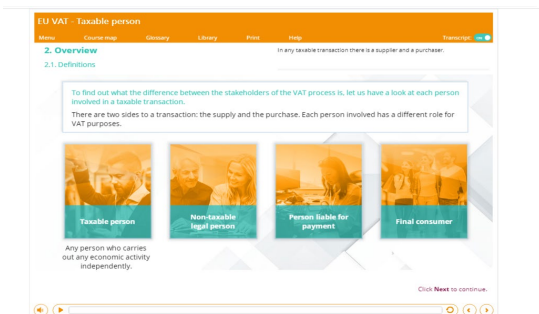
EU VAT - Taxable person

Menu Course map Glossary Library Print Help Transcript

2. Overview

2.1. Definitions

In any taxable transaction there is a supplier and a purchaser.

To find out what the difference between the stakeholders of the VAT process is, let us have a look at each person involved in a taxable transaction.

There are two sides to a transaction: the supply and the purchase. Each person involved has a different role for VAT purposes.

Taxable person

Non-taxable legal person

Person liable for payment

Final consumer

Any person who carries out any economic activity independently.

Click Next to continue.